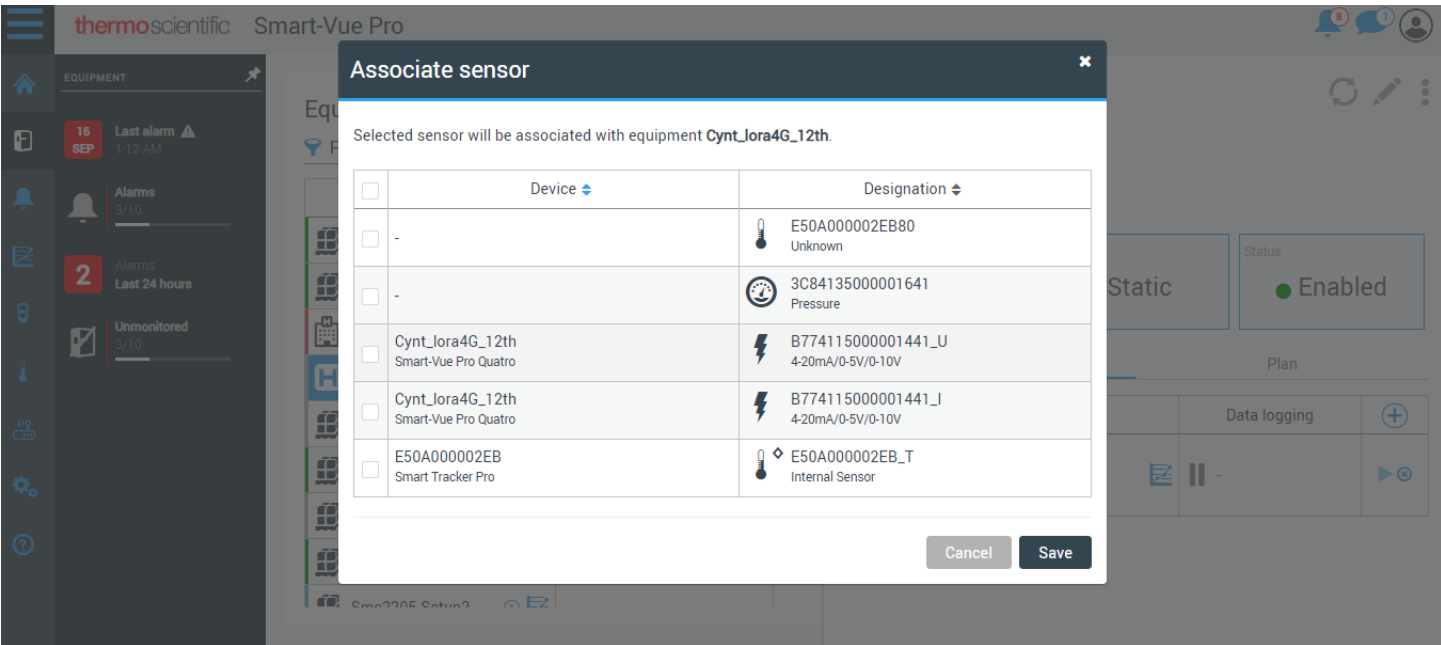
thermoscientific Smart-Vue Pro

8 1

EQUIPMENT

16 SEP Last alarm
1:12 AM

Alarms
3/10

2 Alarms
Last 24 hours

Unmonitored
3/10

Equ

F

Smc2205 Setup2

Static

Status
Enabled

Plan

Data logging

Associate sensor

Selected sensor will be associated with equipment **Cynt_lora4G_12th**.

| | Device | Designation |
|---|---|---|
| | - | E50A000002EB80 Unknown |
| | - | 3C84135000001641 Pressure |
| | Cynt_lora4G_12th Smart-Vue Pro Quatro | B774115000001441_U 4-20mA/0-5V/0-10V |
| | Cynt_lora4G_12th Smart-Vue Pro Quatro | B774115000001441_I 4-20mA/0-5V/0-10V |
| | E50A000002EB Smart Tracker Pro | E50A000002EB_T Internal Sensor |

Cancel Save